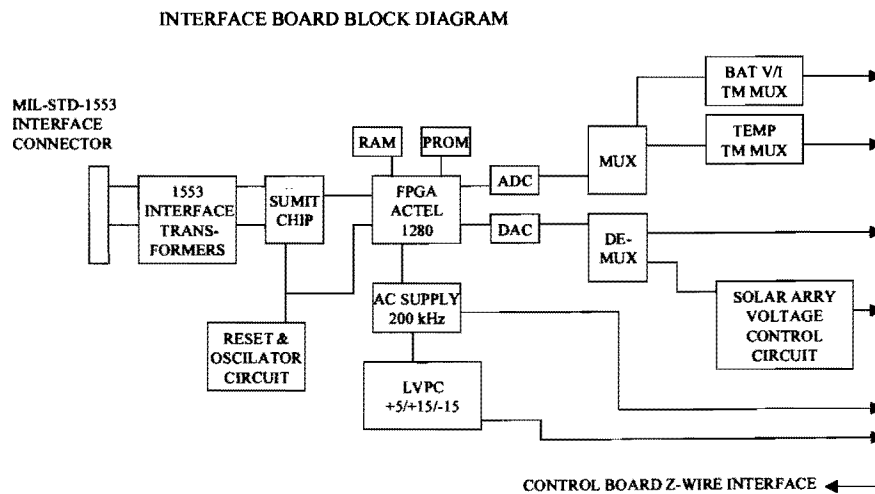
INTERFACE BOARD BLOCK DIAGRAM

MIL-STD-1553 INTERFACE CONNECTOR

1553 INTERFACE TRANS-FORMERS

SUMIT CHIP

RAM

PROM

FPGA ACTEL 1280

ADC

DAC

MUX

DE-MUX

BAT V/I TM MUX

TEMP TM MUX

SOLAR ARRY VOLTAGE CONTROL CIRCUIT

RESET & OSCILATOR CIRCUIT

AC SUPPLY 200 kHz

LVPC +5/+15/-15

CONTROL BOARD Z-WIRE INTERFACE